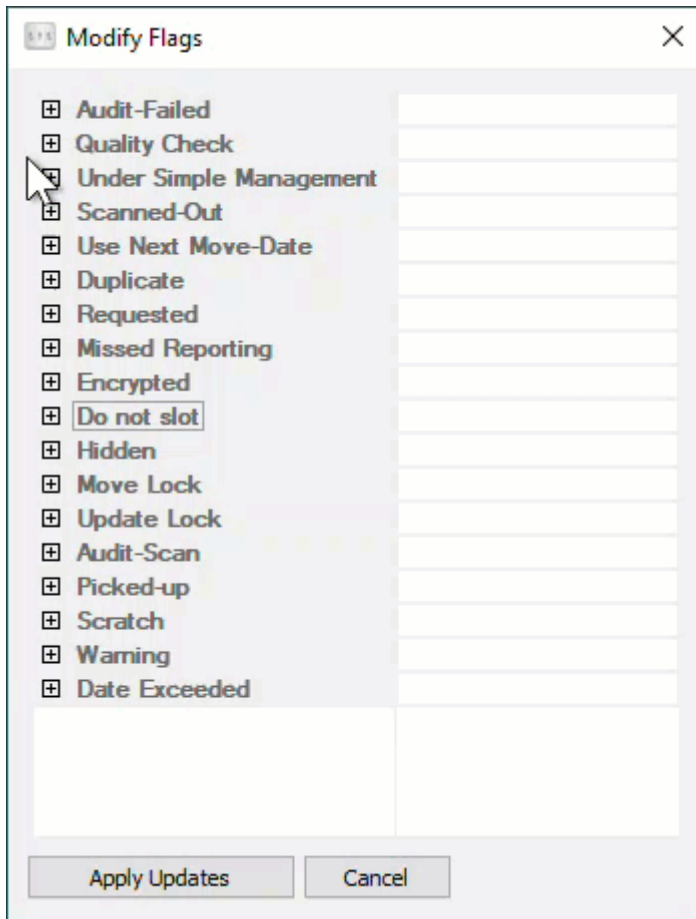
Modify Flags

Audit-Failed
Quality Check
Under Simple Management
Scanned-Out
Use Next Move-Date
Duplicate
Requested
Missed Reporting
Encrypted
Do not slot
Hidden
Move Lock
Update Lock
Audit-Scan
Picked-up
Scratch
Warning
Date Exceeded

Apply Updates
Cancel